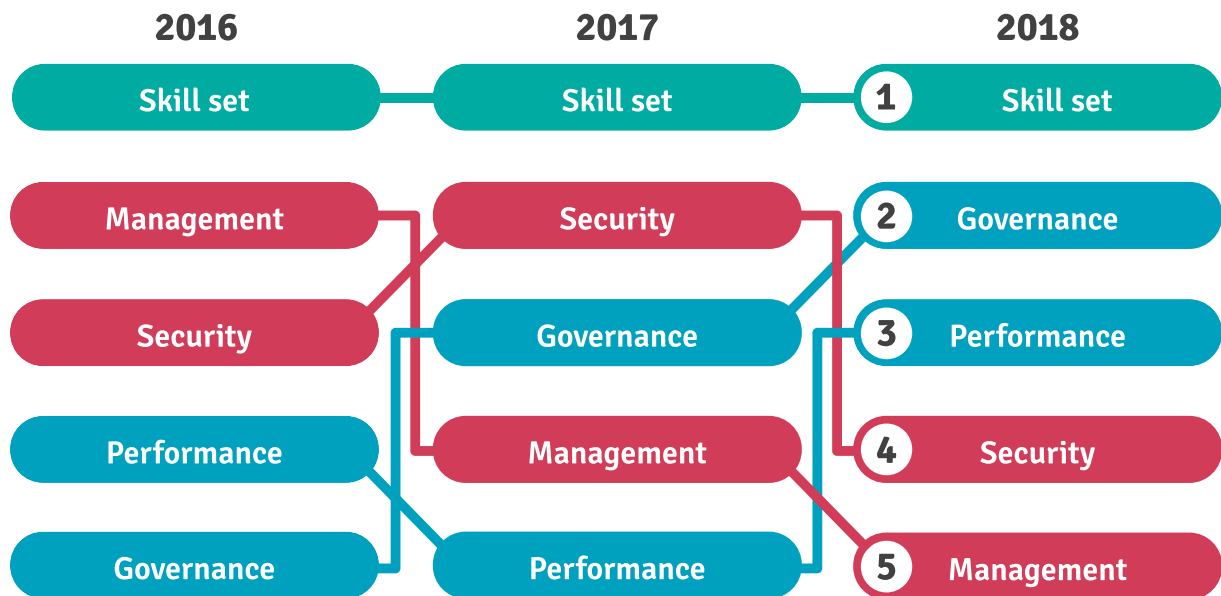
2016

Skill set

Management

Security

Performance

Governance

2017

Skill set

Security

Governance

Management

Performance

2018

1 Skill set

2 Governance

3 Performance

4 Security

5 Management